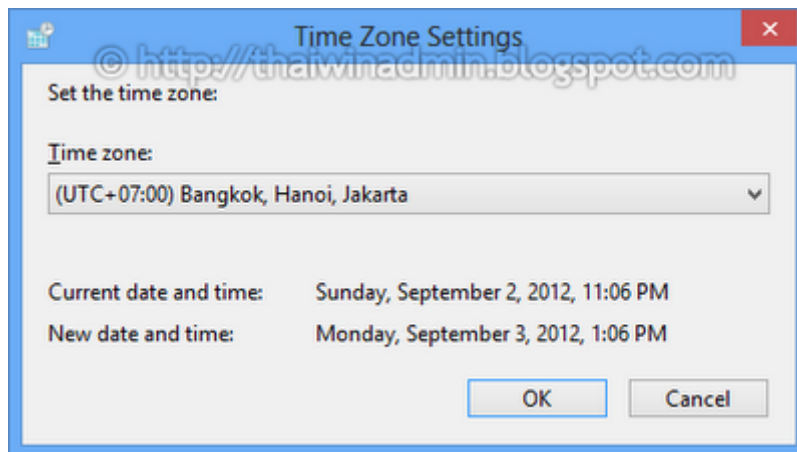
Time Zone Settings

© http://thaiwinadmin.blogspot.com

Set the time zone:

Time zone:

(UTC+07:00) Bangkok, Hanoi, Jakarta

Current date and time: Sunday, September 2, 2012, 11:06 PM

New date and time: Monday, September 3, 2012, 1:06 PM

OK

Cancel